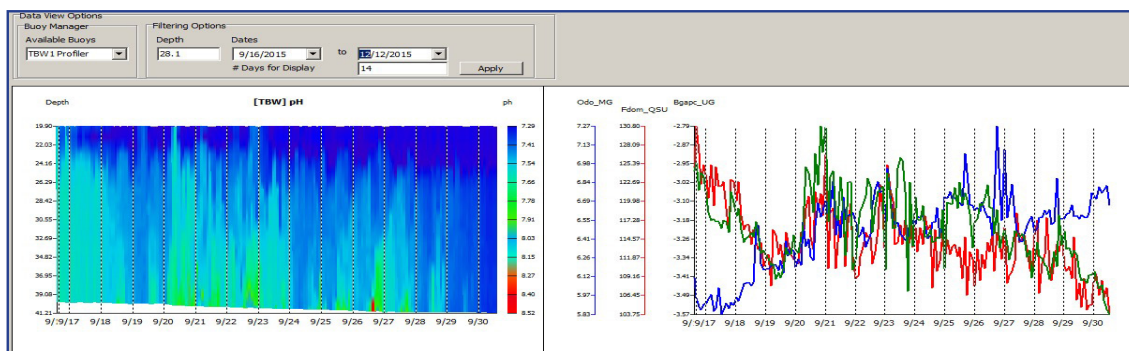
Data View Options
Buoy Manager
Available Buoys
TBW1 Profiler
Filtering Options
Depth
28.1
Dates
9/16/2015
to
12/12/2015
# Days for Display
14
Apply

Depth
[TBW] pH
ph
19.90
22.03
24.16
26.29
28.42
30.55
32.69
34.82
36.95
39.08
41.21
7.29
7.41
7.54
7.66
7.78
7.91
8.03
8.15
8.27
8.40
8.52
9/ 9/17 9/18 9/19 9/20 9/21 9/22 9/23 9/24 9/25 9/26 9/27 9/28 9/29 9/30

Odo_MG
Fdom_QSU
Bgapc_UG
7.27
7.13
6.98
6.84
6.69
6.55
6.41
6.26
6.12
5.97
5.83
130.80
128.09
125.39
122.69
119.98
117.28
114.57
111.87
109.16
106.45
103.75
-2.79
-2.87
-2.95
-3.02
-3.10
-3.18
-3.26
-3.34
-3.41
-3.49
-3.57
9/ 9/17 9/18 9/19 9/20 9/21 9/22 9/23 9/24 9/25 9/26 9/27 9/28 9/29 9/30